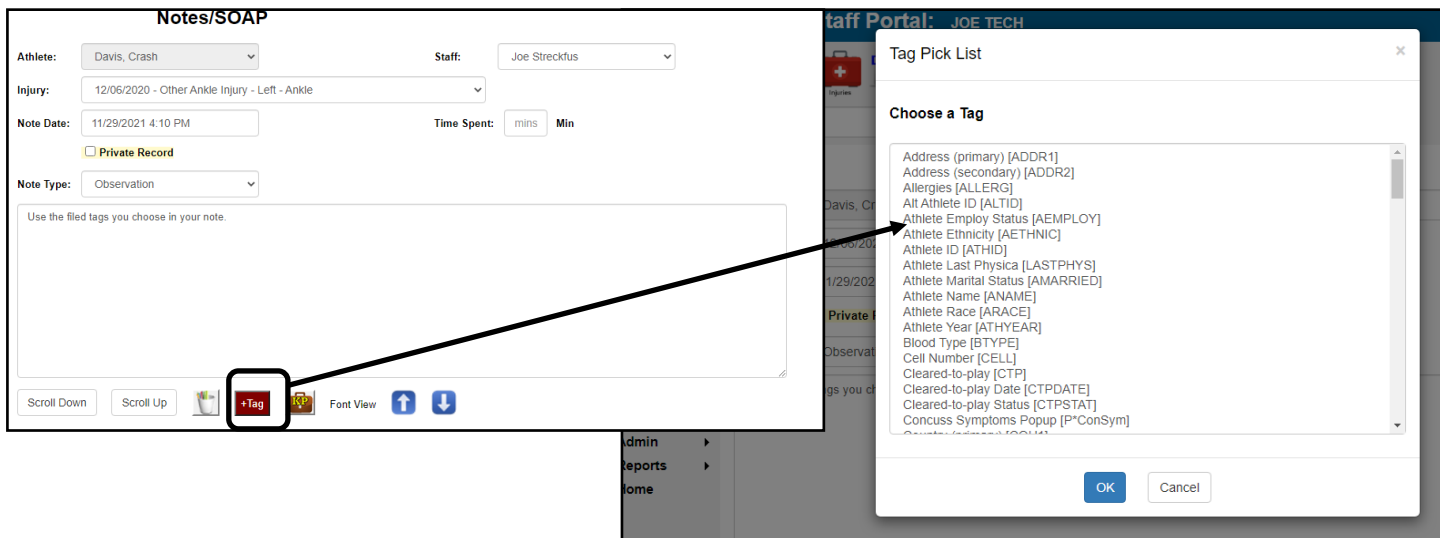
Notes/SOAP

Athlete: Davis, Crash

Staff: Joe Streckfus

Injury: 12/06/2020 - Other Ankle Injury - Left - Ankle

Note Date: 11/29/2021 4:10 PM

Time Spent: mins Min

Private Record

Note Type: Observation

Use the filed tags you choose in your note.

Scroll Down Scroll Up +Tag KP Font View

taff Portal: JOE TECH

Injuries

Davis, Cr

2/06/202

1/29/202

Private R

Observat

gs you ch

Admin

Reports

ome

Tag Pick List ×

Choose a Tag

Address (primary) [ADDR1]
Address (secondary) [ADDR2]
Allergies [ALLERG]
Alt Athlete ID [ALTID]
Athlete Employ Status [AEMPLOY]
Athlete Ethnicity [AETHNIC]
Athlete ID [ATHID]
Athlete Last Physica [LASTPHYS]
Athlete Marital Status [AMARRIED]
Athlete Name [ANAME]
Athlete Race [ARACE]
Athlete Year [ATHYEAR]
Blood Type [BTYPE]
Cell Number [CELL]
Cleared-to-play [CTP]
Cleared-to-play Date [CTPDATE]
Cleared-to-play Status [CTPSTAT]
Concuss Symptoms Popup [P*ConSym]
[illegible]

OK Cancel